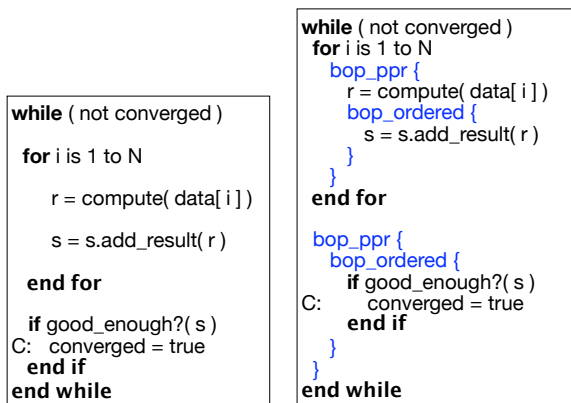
while ( not converged )

for i is 1 to N

r = compute( data[ i ] )

s = s.add_result( r )

end for

if good_enough?( s )
C: converged = true
end if
end while

while ( not converged )
for i is 1 to N
bop_ppr {
r = compute( data[ i ] )
bop_ordered {
s = s.add_result( r )
}
}
end for

bop_ppr {
bop_ordered {
if good_enough?( s )
C: converged = true
end if
}
}
end while